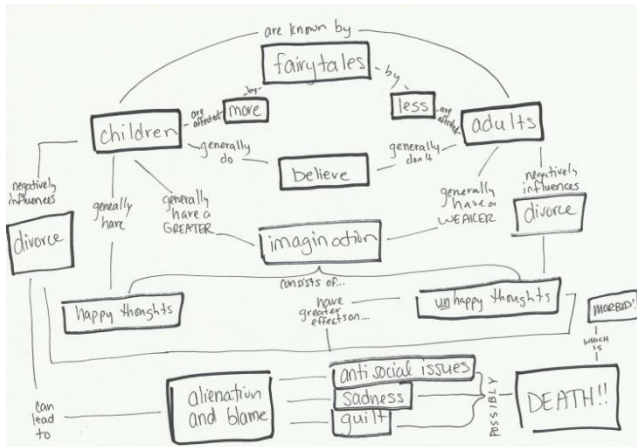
are known by

fairytales

by

by

more

are affected

less

are affected

children

adults

generally do

Believe

generally don't

negatively influences

generally have

generally have a GREATER

generally have a WEAKER

negatively influences

divorce

divorce

imagination

consists of...

happy thoughts

unhappy thoughts

have greater effect on...

MORBID!

which is

anti social issues

alienation and blame

sadness

guilt

POSSIBLY

DEATH!!

can lead to